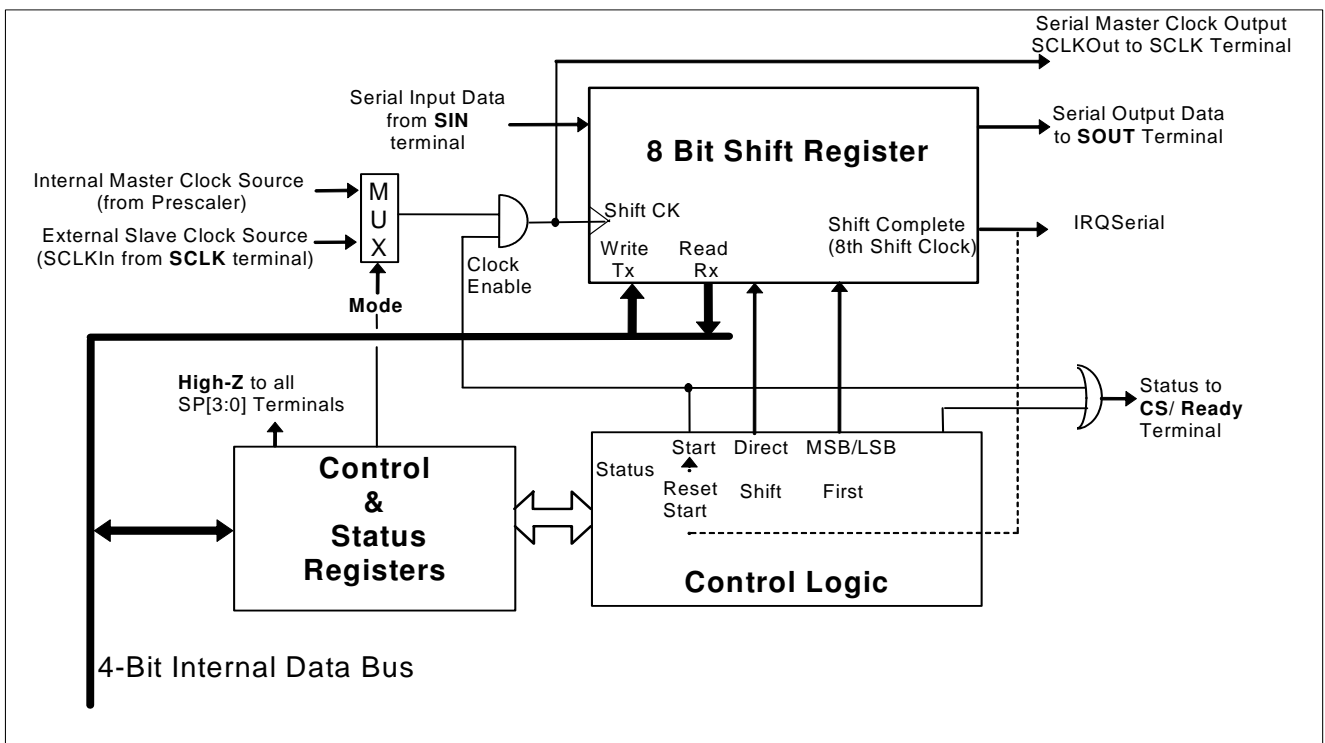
Serial Master Clock Output SCLKOut to SCLK Terminal

Serial Input Data from **SIN** terminal

8 Bit Shift Register

Serial Output Data to **SOUT** Terminal

Internal Master Clock Source (from Prescaler)

External Slave Clock Source (SCLKIn from **SCLK** terminal)

M U X

Mode

Shift CK

Clock Enable

Write Tx

Read Rx

Shift Complete (8th Shift Clock)

IRQSerial

**High-Z** to all SP[3:0] Terminals

Status to **CS**/ **Ready** Terminal

Control & Status Registers

Status

Start

Reset Start

Direct Shift

MSB/LSB First

Control Logic

4-Bit Internal Data Bus